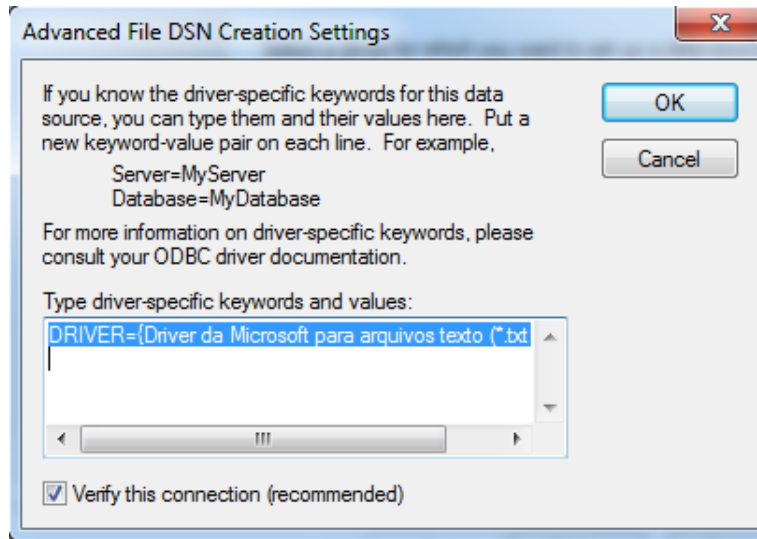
Advanced File DSN Creation Settings

If you know the driver-specific keywords for this data source, you can type them and their values here. Put a new keyword-value pair on each line. For example,

Server=MyServer
Database=MyDatabase

For more information on driver-specific keywords, please consult your ODBC driver documentation.

Type driver-specific keywords and values:

DRIVER={Driver da Microsoft para arquivos texto (*.txt

Verify this connection (recommended)

OK

Cancel